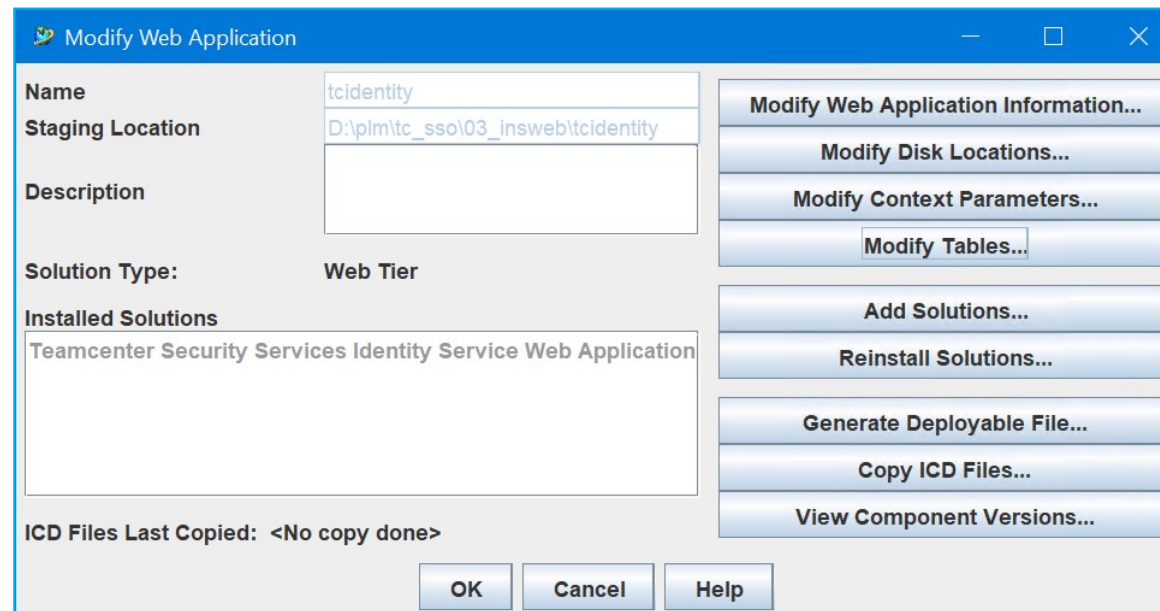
Modify Web Application

Name
tcidentity

Staging Location
D:\plm\tc_sso\03_insweb\tcidentity

Description

Solution Type:
Web Tier

Installed Solutions
Teamcenter Security Services Identity Service Web Application

ICD Files Last Copied: <No copy done>

Modify Web Application Information...
Modify Disk Locations...
Modify Context Parameters...
Modify Tables...
Add Solutions...
Reinstall Solutions...
Generate Deployable File...
Copy ICD Files...
View Component Versions...

OK
Cancel
Help